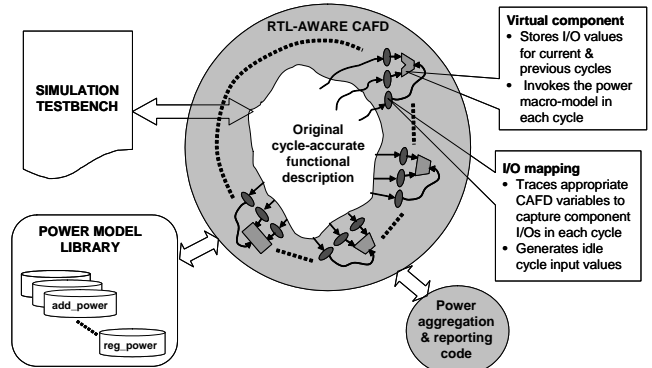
RTL-AWARE CAFD

Virtual component
• Stores I/O values for current & previous cycles
• Invokes the power macro-model in each cycle

SIMULATION TESTBENCH

Original cycle-accurate functional description

I/O mapping
• Traces appropriate CAFD variables to capture component I/Os in each cycle
• Generates idle cycle input values

POWER MODEL LIBRARY

add_power

reg_power

Power aggregation & reporting code